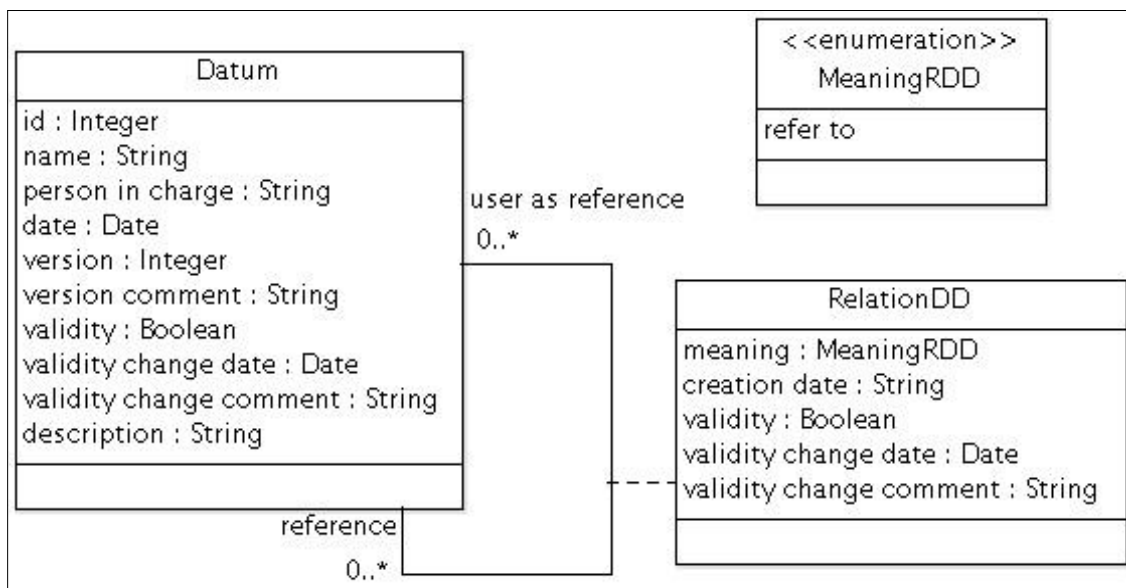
Datum

id : Integer
name : String
person in charge : String
date : Date
version : Integer
version comment : String
validity : Boolean
validity change date : Date
validity change comment : String
description : String

<<enumeration>>
MeaningRDD

refer to

user as reference
0..*

RelationDD

meaning : MeaningRDD
creation date : String
validity : Boolean
validity change date : Date
validity change comment : String

reference
0..*